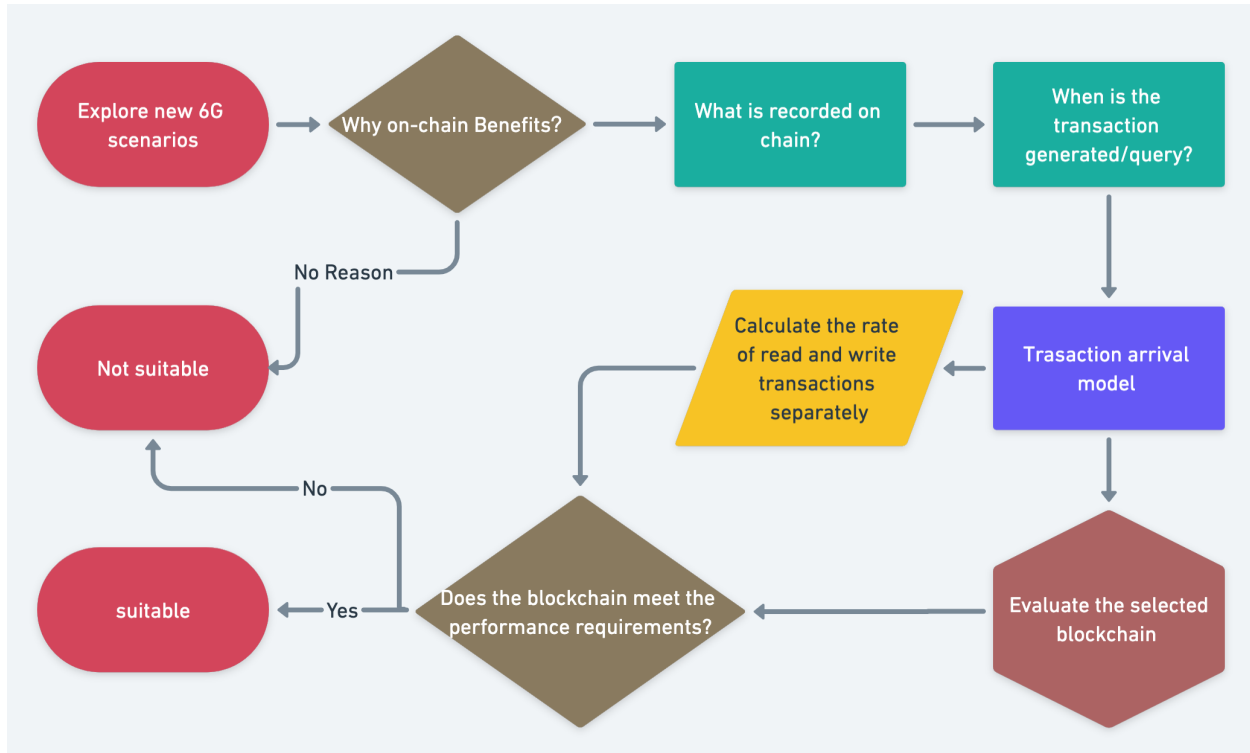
Explore new 6G scenarios

Why on-chain Benefits?

What is recorded on chain?

When is the transaction generated/query?

No Reason

Not suitable

Calculate the rate of read and write transactions separately

Trasaction arrival model

No

suitable

Yes

Does the blockchain meet the performance requirements?

Evaluate the selected blockchain